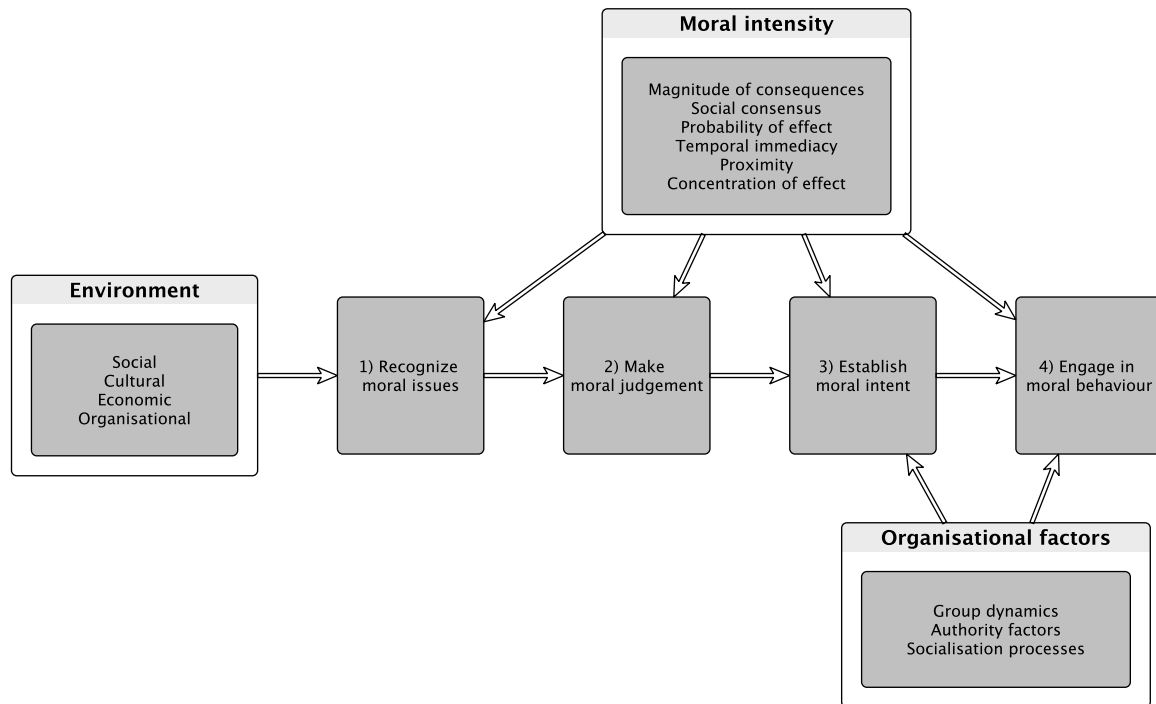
Moral intensity

Magnitude of consequences
Social consensus
Probability of effect
Temporal immediacy
Proximity
Concentration of effect

Environment

Social
Cultural
Economic
Organisational

1) Recognize moral issues

2) Make moral judgement

3) Establish moral intent

4) Engage in moral behaviour

Organisational factors

Group dynamics
Authority factors
Socialisation processes